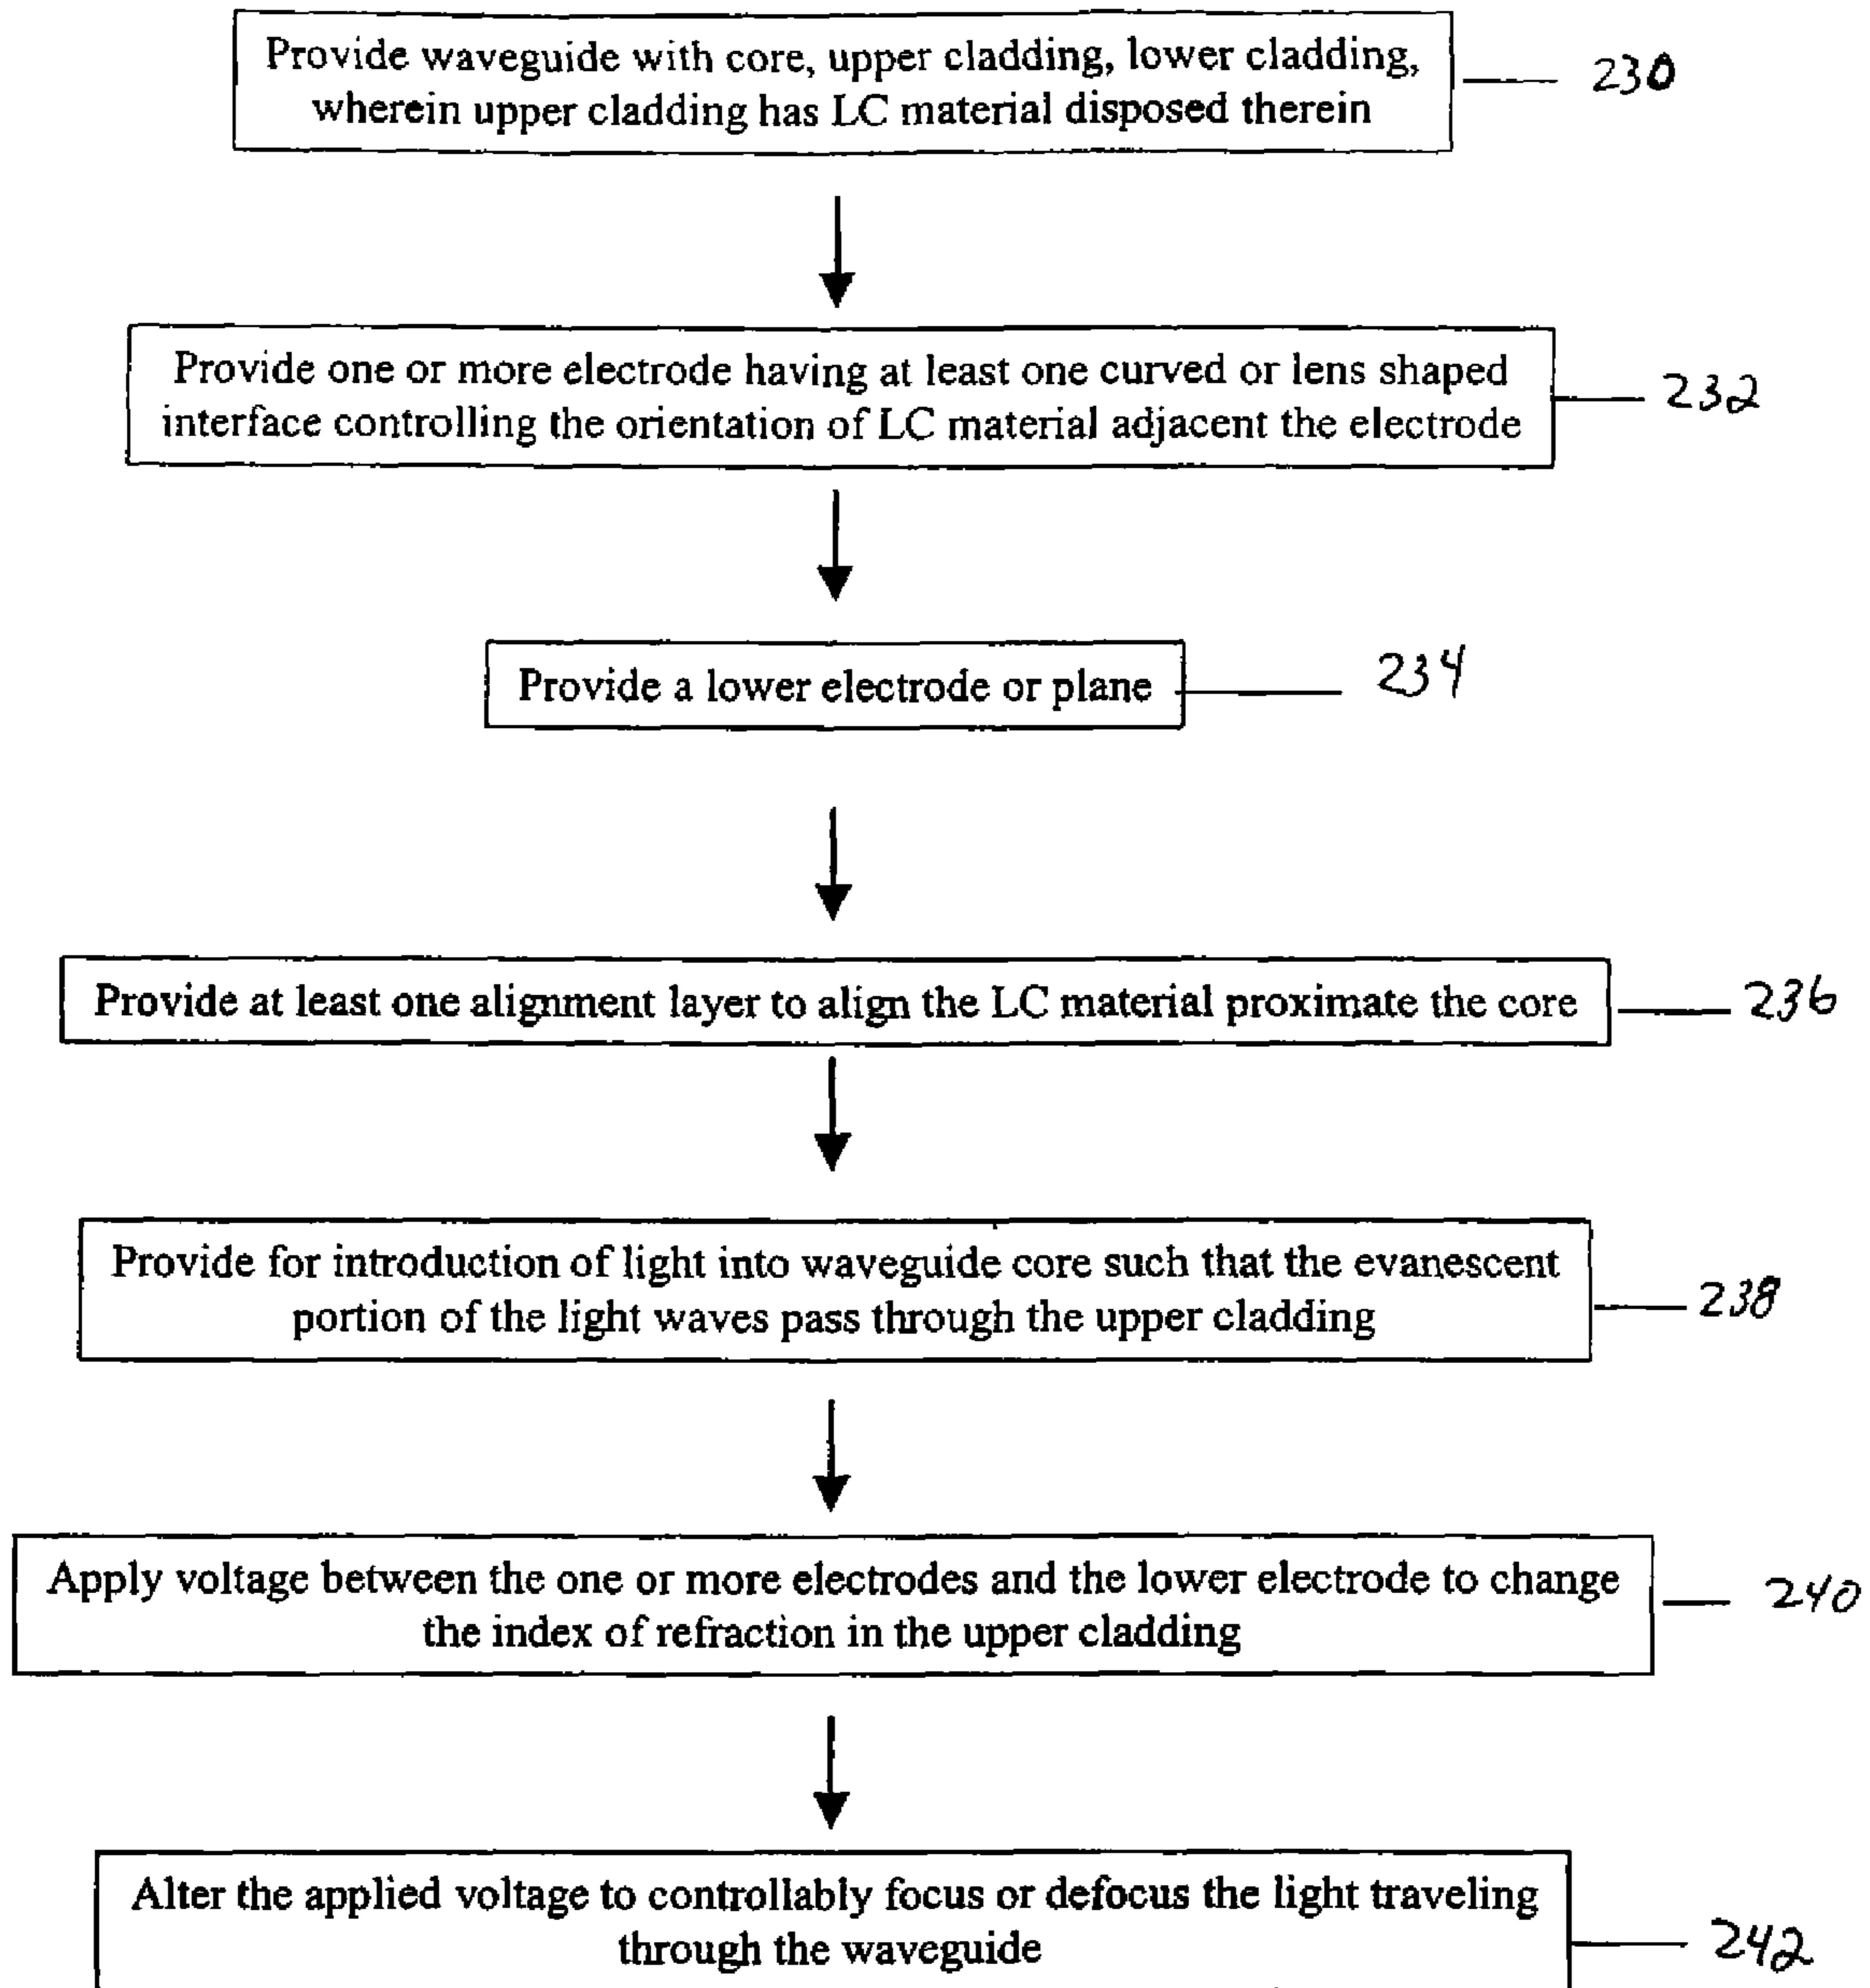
Provide waveguide with core, upper cladding, lower cladding, wherein upper cladding has LC material disposed therein

230

Provide one or more electrode having at least one curved or lens shaped interface controlling the orientation of LC material adjacent the electrode

232

Provide a lower electrode or plane

234

Provide at least one alignment layer to align the LC material proximate the core

236

Provide for introduction of light into waveguide core such that the evanescent portion of the light waves pass through the upper cladding

238

Apply voltage between the one or more electrodes and the lower electrode to change the index of refraction in the upper cladding

240

Alter the applied voltage to controllably focus or defocus the light traveling through the waveguide

242